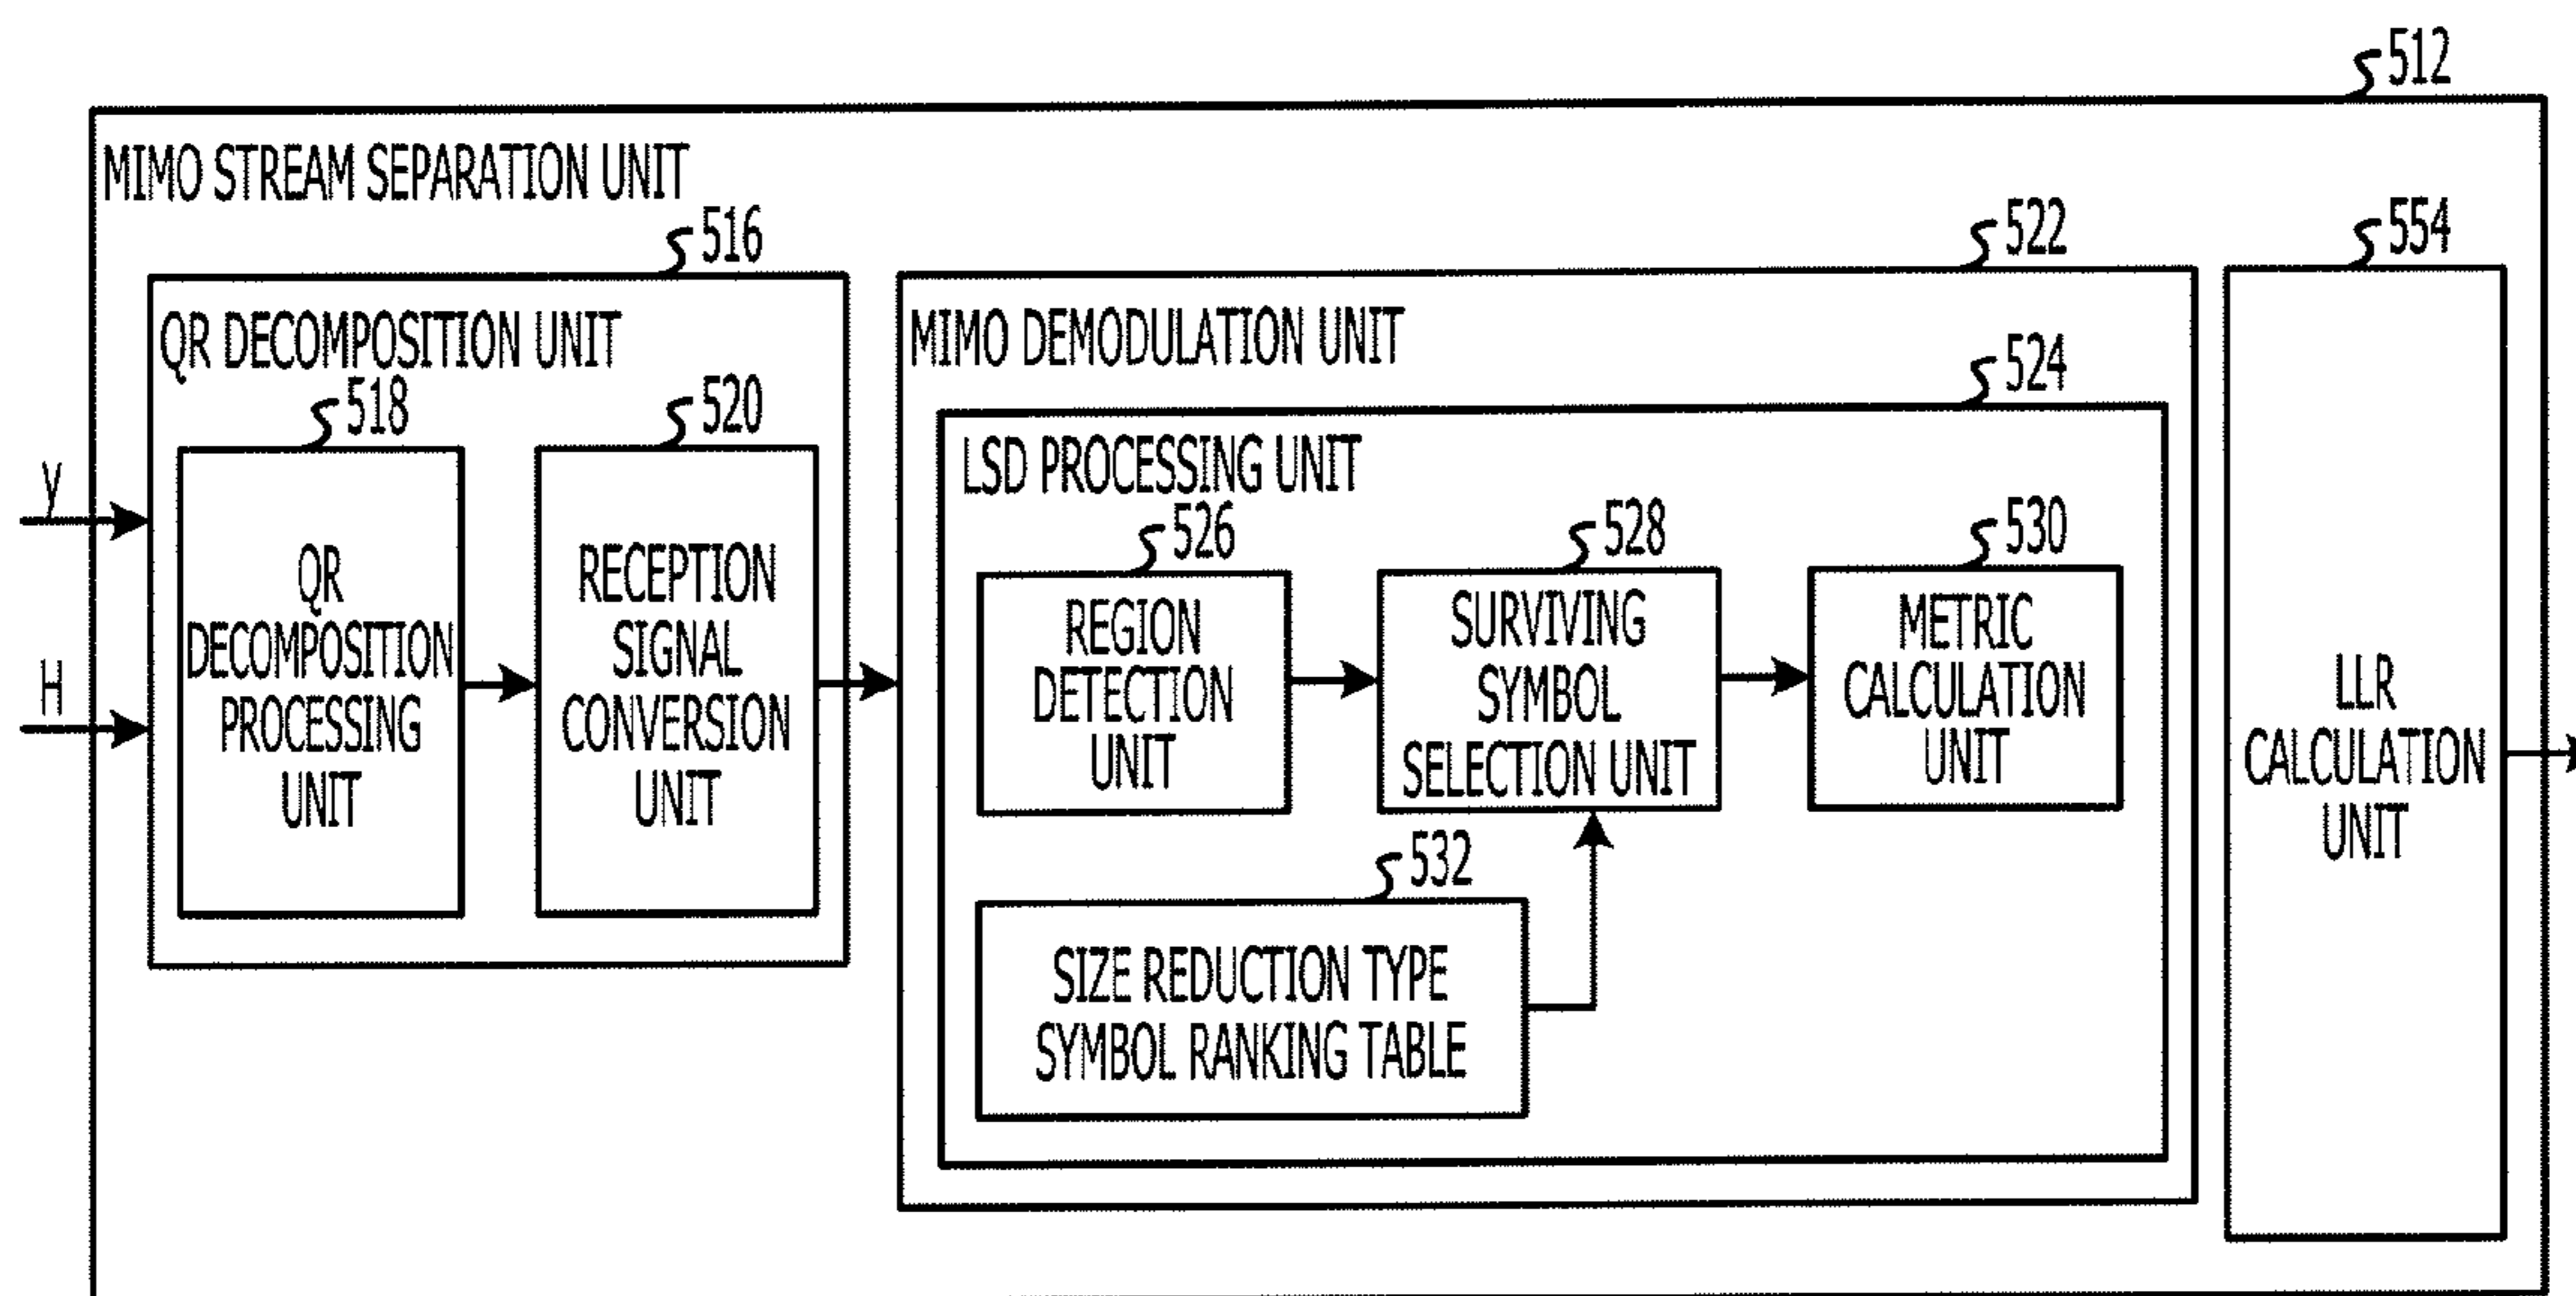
512

MIMO STREAM SEPARATION UNIT

516

QR DECOMPOSITION UNIT

518

520

y

H

QR DECOMPOSITION PROCESSING UNIT

RECEPTION SIGNAL CONVERSION UNIT

522

MIMO DEMODULATION UNIT

524

LSD PROCESSING UNIT

526

528

530

REGION DETECTION UNIT

SURVIVING SYMBOL SELECTION UNIT

METRIC CALCULATION UNIT

532

SIZE REDUCTION TYPE SYMBOL RANKING TABLE

554

LLR CALCULATION UNIT